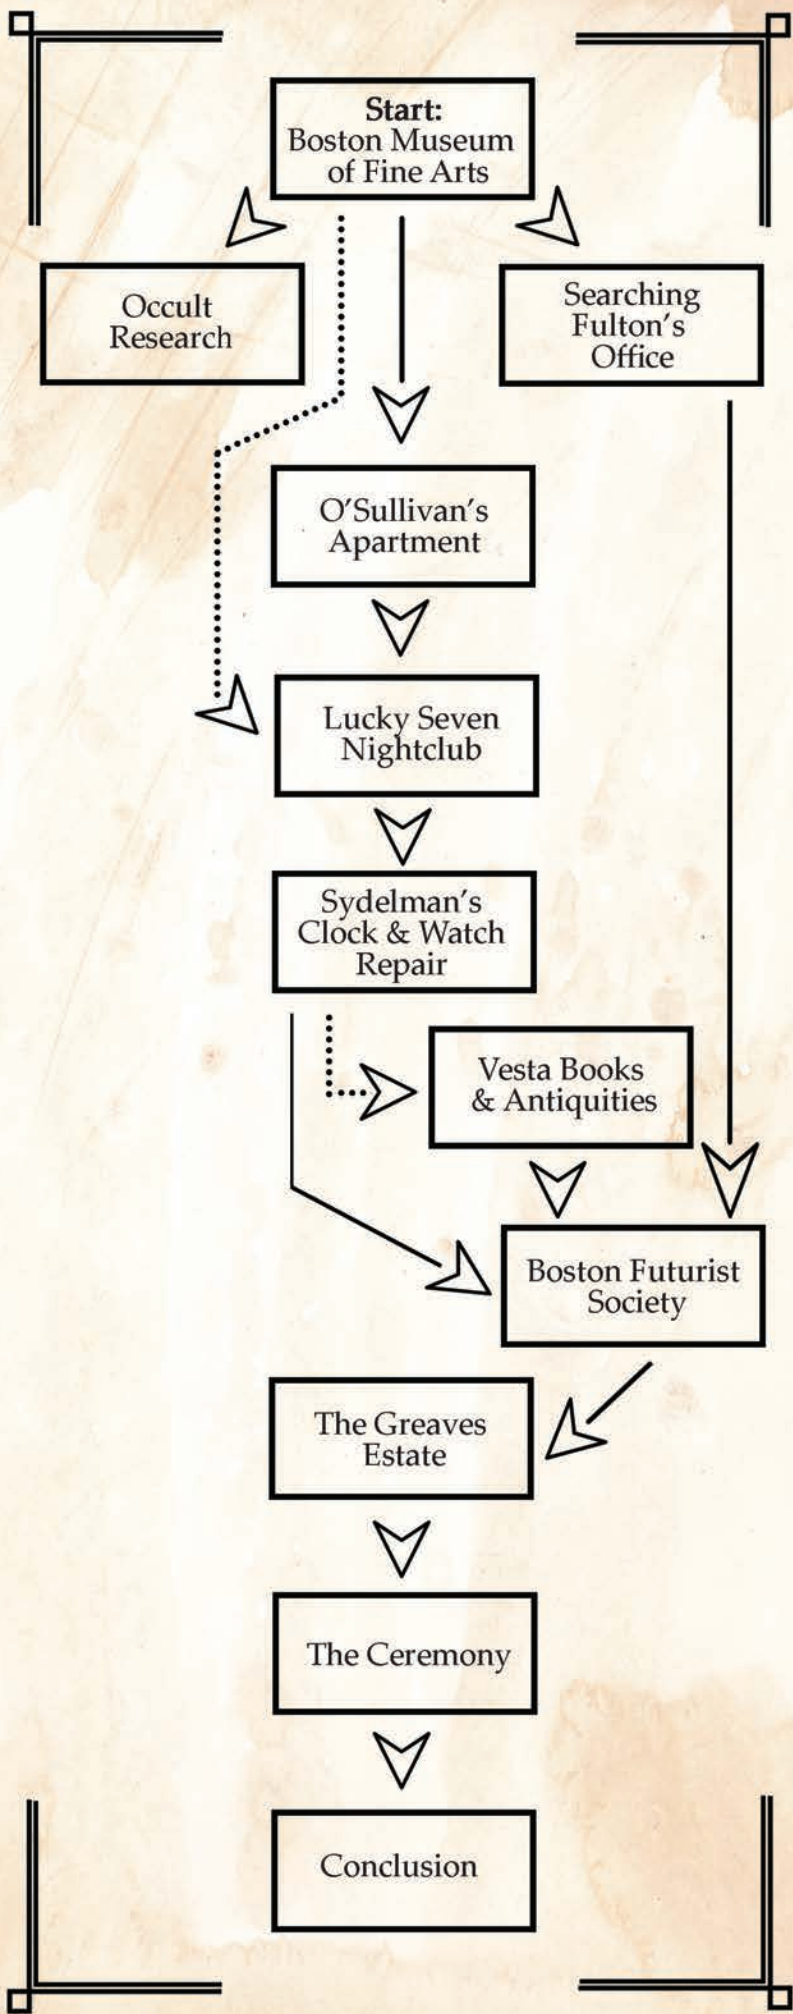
Start:
Boston Museum of Fine Arts

Occult Research

Searching Fulton's Office

O'Sullivan's Apartment

Lucky Seven Nightclub

Sydelman's Clock & Watch Repair

Vesta Books & Antiquities

Boston Futurist Society

The Greaves Estate

The Ceremony

Conclusion